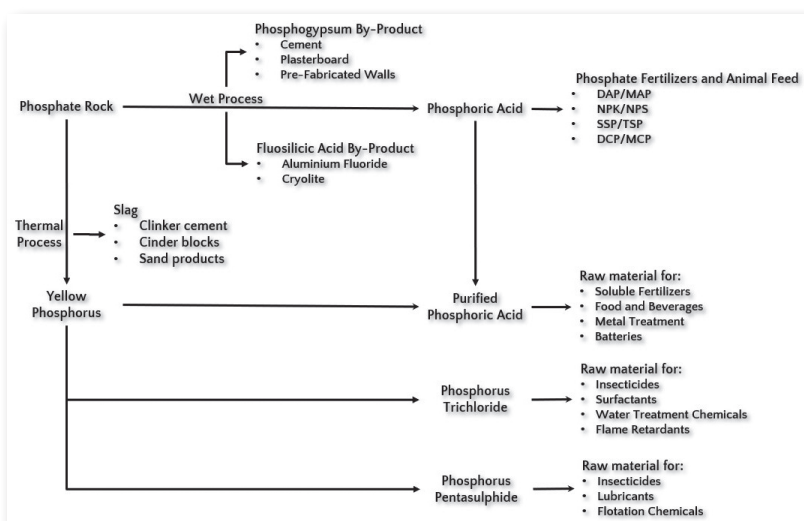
Phosphogypsum By-Product
- Cement
- Plasterboard
- Pre-Fabricated Walls

Phosphate Rock

Wet Process

Phosphoric Acid

Phosphate Fertilizers and Animal Feed
- DAP/MAP
- NPK/NPS
- SSP/TSP
- DCP/MCP

Fluosilicic Acid By-Product
- Aluminium Fluoride
- Cryolite

Thermal Process

Slag
- Clinker cement
- Cinder blocks
- Sand products

Yellow Phosphorus

Purified Phosphoric Acid

Raw material for:
- Soluble Fertilizers
- Food and Beverages
- Metal Treatment
- Batteries

Phosphorus Trichloride

Raw material for:
- Insecticides
- Surfactants
- Water Treatment Chemicals
- Flame Retardants

Phosphorus Pentasulphide

Raw material for:
- Insecticides
- Lubricants
- Flotation Chemicals